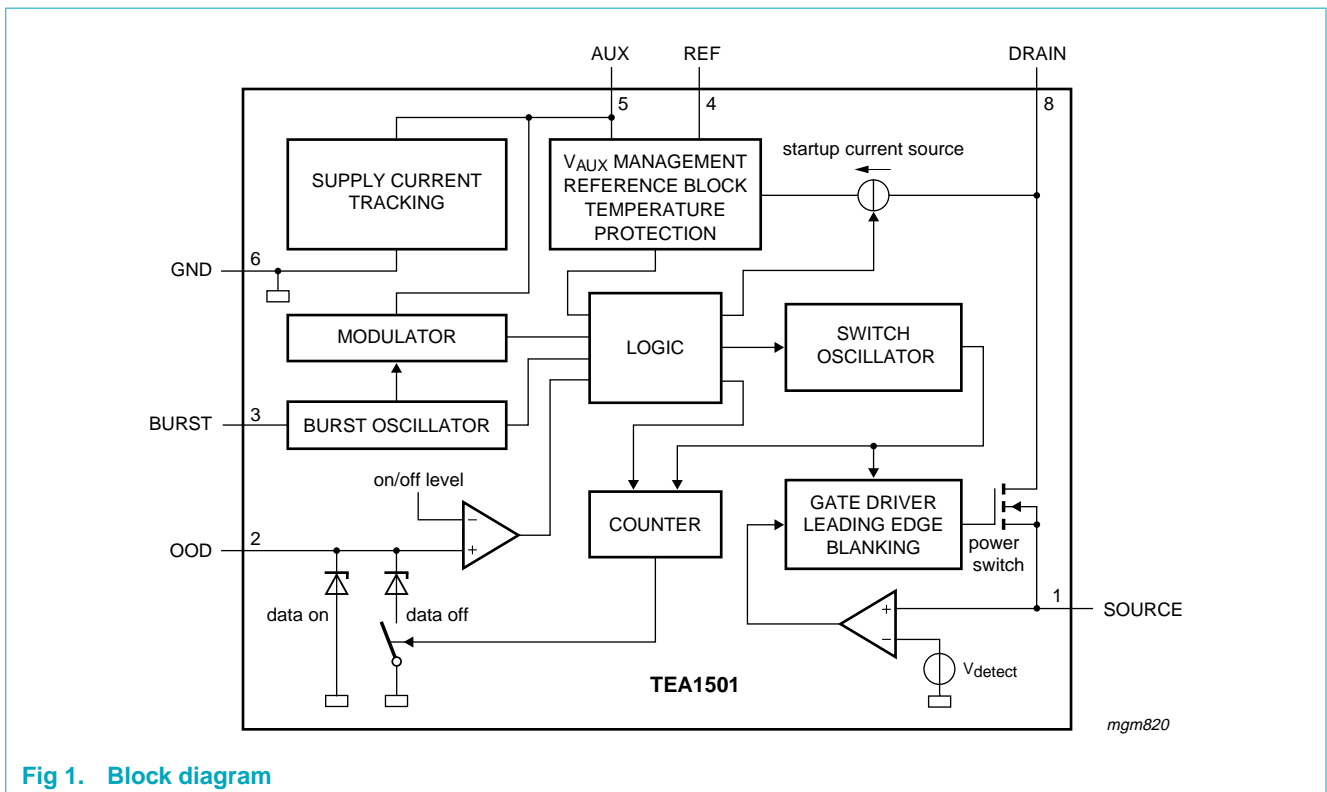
AUX
REF
DRAIN
5
4
8
SUPPLY CURRENT TRACKING
$V_{AUX}$ MANAGEMENT REFERENCE BLOCK TEMPERATURE PROTECTION
startup current source
GND
6
MODULATOR
LOGIC
SWITCH OSCILLATOR
BURST
3
BURST OSCILLATOR
on/off level
−
+
COUNTER
GATE DRIVER LEADING EDGE BLANKING
power switch
OOD
2
data on
data off
1
SOURCE
+
−
$V_{detect}$
TEA1501
mgm820

Fig 1. Block diagram